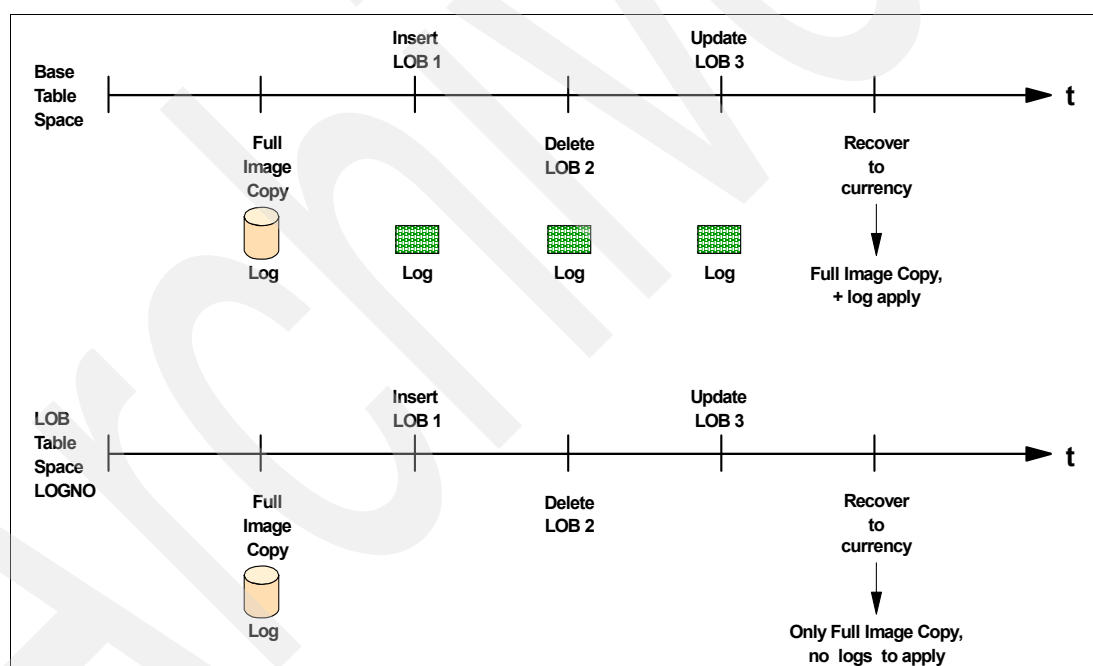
Base Table Space

Insert LOB 1

Update LOB 3

t

Full Image Copy

Delete LOB 2

Recover to currency

Log

Log

Log

Log

Full Image Copy, + log apply

LOB Table Space LOGNO

Insert LOB 1

Update LOB 3

t

Full Image Copy

Delete LOB 2

Recover to currency

Log

Only Full Image Copy, no logs to apply